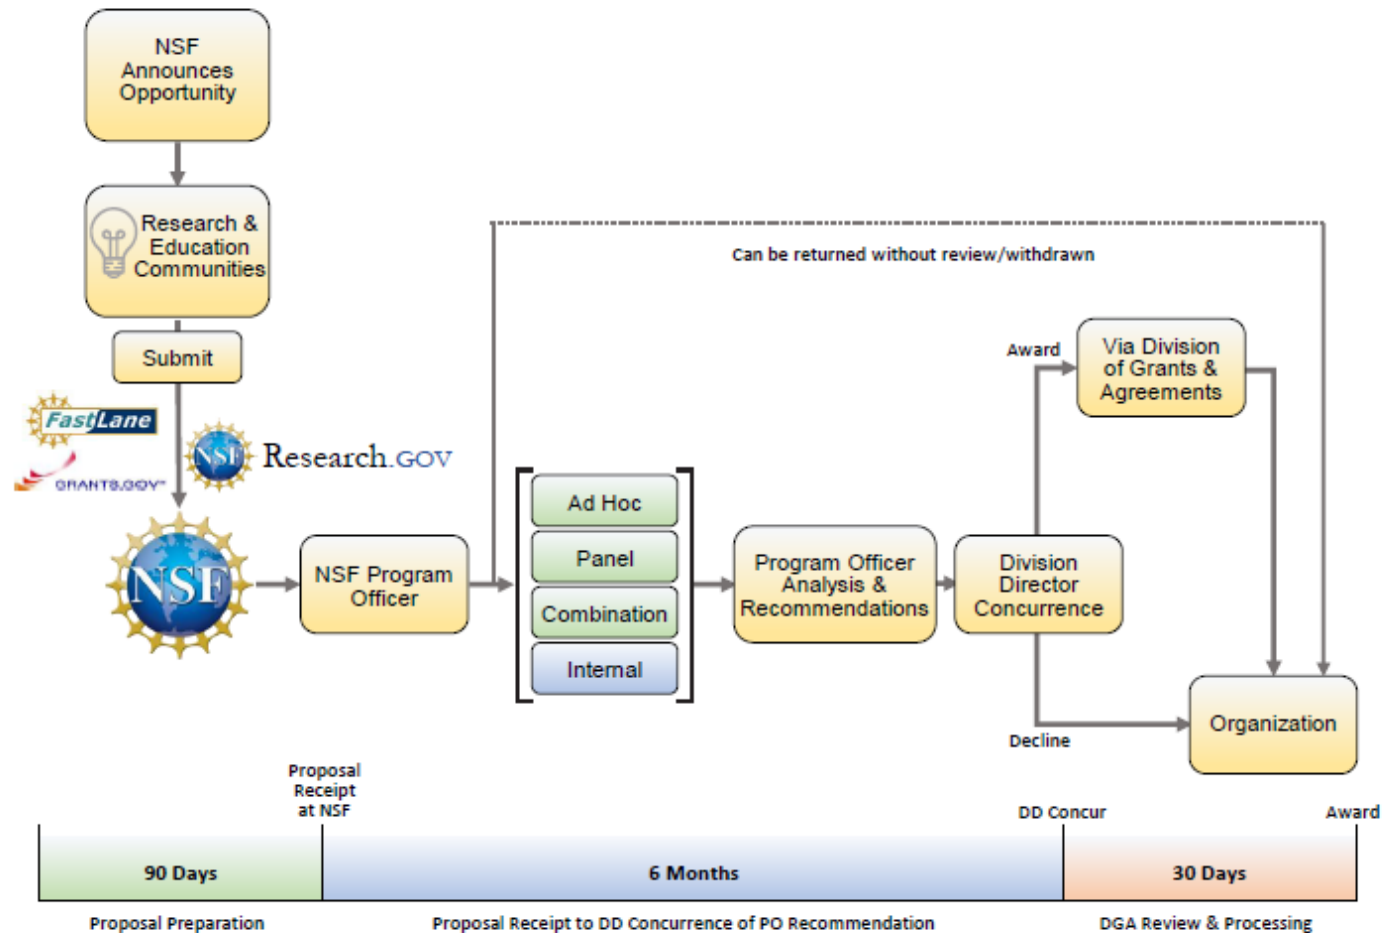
NSF Announces Opportunity

Research & Education Communities

Submit

FastLane

GRANTS.GOV

NSF Research.GOV

NSF

NSF Program Officer

Can be returned without review/withdrawn

Ad Hoc

Panel

Combination

Internal

Program Officer Analysis & Recommendations

Division Director Concurrence

Award

Via Division of Grants & Agreements

Decline

Organization

Proposal Receipt at NSF

DD Concur

Award

90 Days

6 Months

30 Days

Proposal Preparation

Proposal Receipt to DD Concurrence of PO Recommendation

DGA Review & Processing